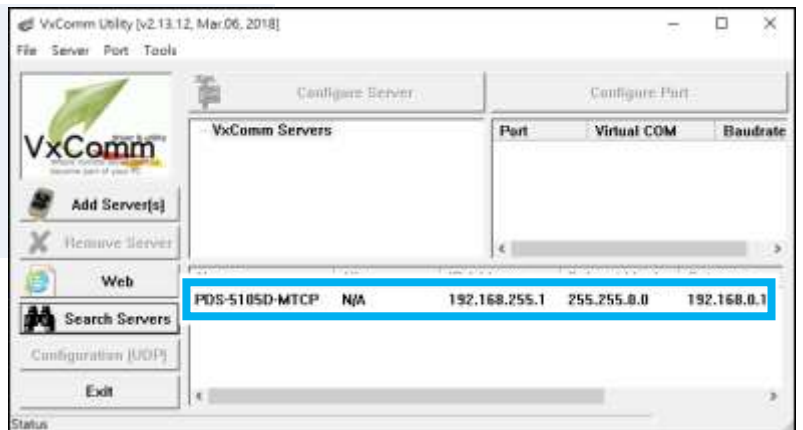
VxComm Utility [v2.13.12, Mar.06, 2018]

File Server Port Tools

Configure Server

Configure Port

VxComm

VxComm Servers

| Port | Virtual COM | Baudrate |
|---|---|---|

Add Server[s]

Remove Server

Web

Search Servers

Configuration (UDP)

Exit

| PDS-5105D-MTCP | N/A | 192.168.255.1 | 255.255.0.0 | 192.168.0.1 |
|---|---|---|---|---|

Status